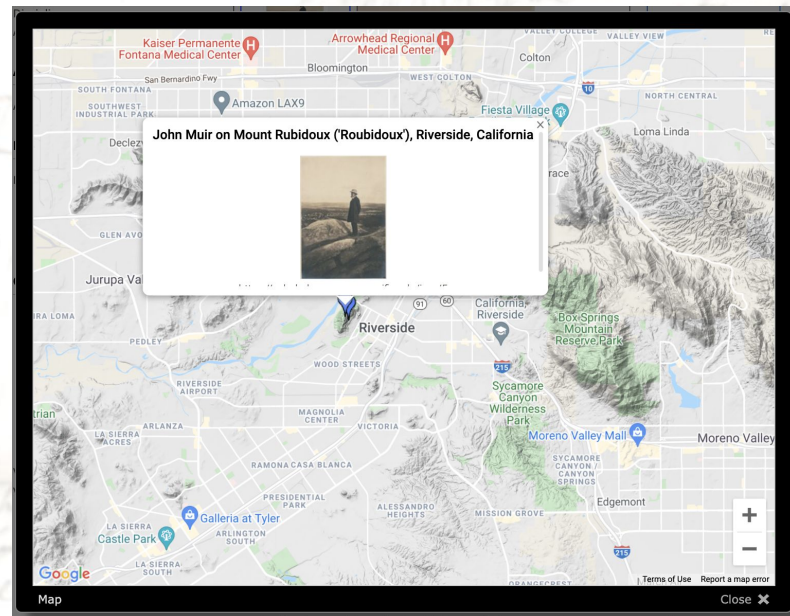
Kaiser Permanente Fontana Medical Center

Arrowhead Regional Medical Center

Colton

VALLEY COLLEGE

VALLEY VIEW

Bloomington

San Bernardino Fwy

WEST COLTON

SOUTH FONTANA

10

SOUTHWEST INDUSTRIAL PARK

Amazon LAX9

Fiesta Village

NORTH CENTRAL

Loma Linda

Declez

John Muir on Mount Rubidoux ('Roubidoux'), Riverside, California

×

race

GLEN AVO

Jurupa Val

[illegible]

91

60

California Riverside

RA LOMA

Riverside

Box Springs Mountain Reserve Park

PEDLEY

WOOD STREETS

215

RIVERSIDE AIRPORT

Sycamore Canyon Wilderness Park

rian

MAGNOLIA CENTER

ARLANZA

VICTORIA

LA SIERRA ACRES

Moreno Valley Mall

Moreno Valley

RAMONA CASA BLANCA

SYCAMORE CANYON / CANYON SPRINGS

PRESIDENTIAL PARK

Edgemont

ALESSANDRO HEIGHTS

MISSION GROVE

Galleria at Tyler

LA SIERRA

Castle Park

ARLINGTON SOUTH

+

−

215

LA SIERRA SOUTH

Google

Terms of Use

Report a map error

Map

Close ✖